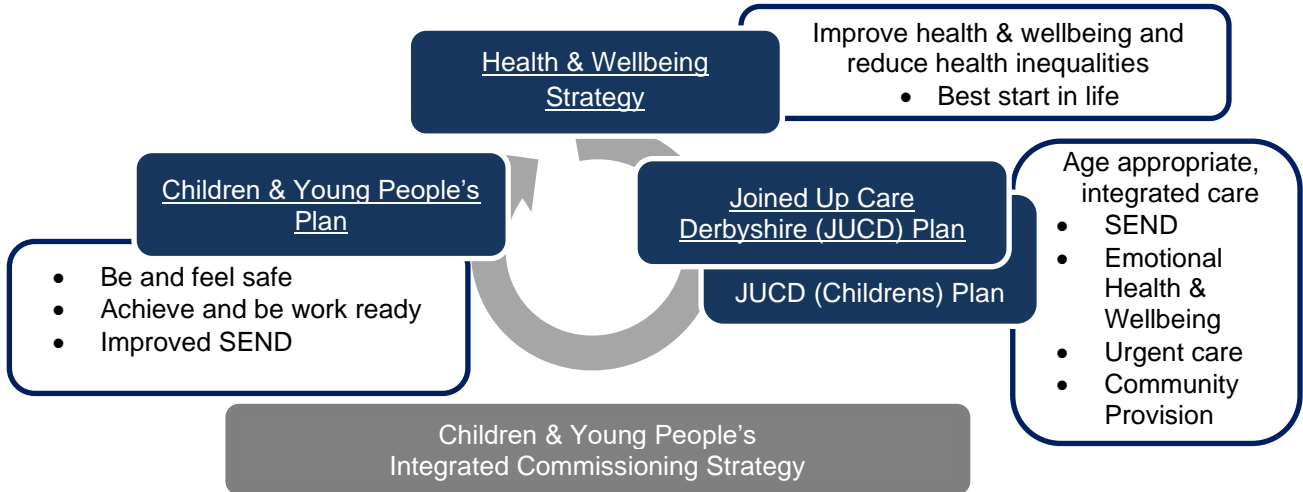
Health & Wellbeing Strategy

Improve health & wellbeing and reduce health inequalities
- Best start in life

Children & Young People's Plan

- Be and feel safe
- Achieve and be work ready
- Improved SEND

Joined Up Care Derbyshire (JUCD) Plan

JUCD (Childrens) Plan

Age appropriate, integrated care
- SEND
- Emotional Health & Wellbeing
- Urgent care
- Community Provision

Children & Young People's Integrated Commissioning Strategy